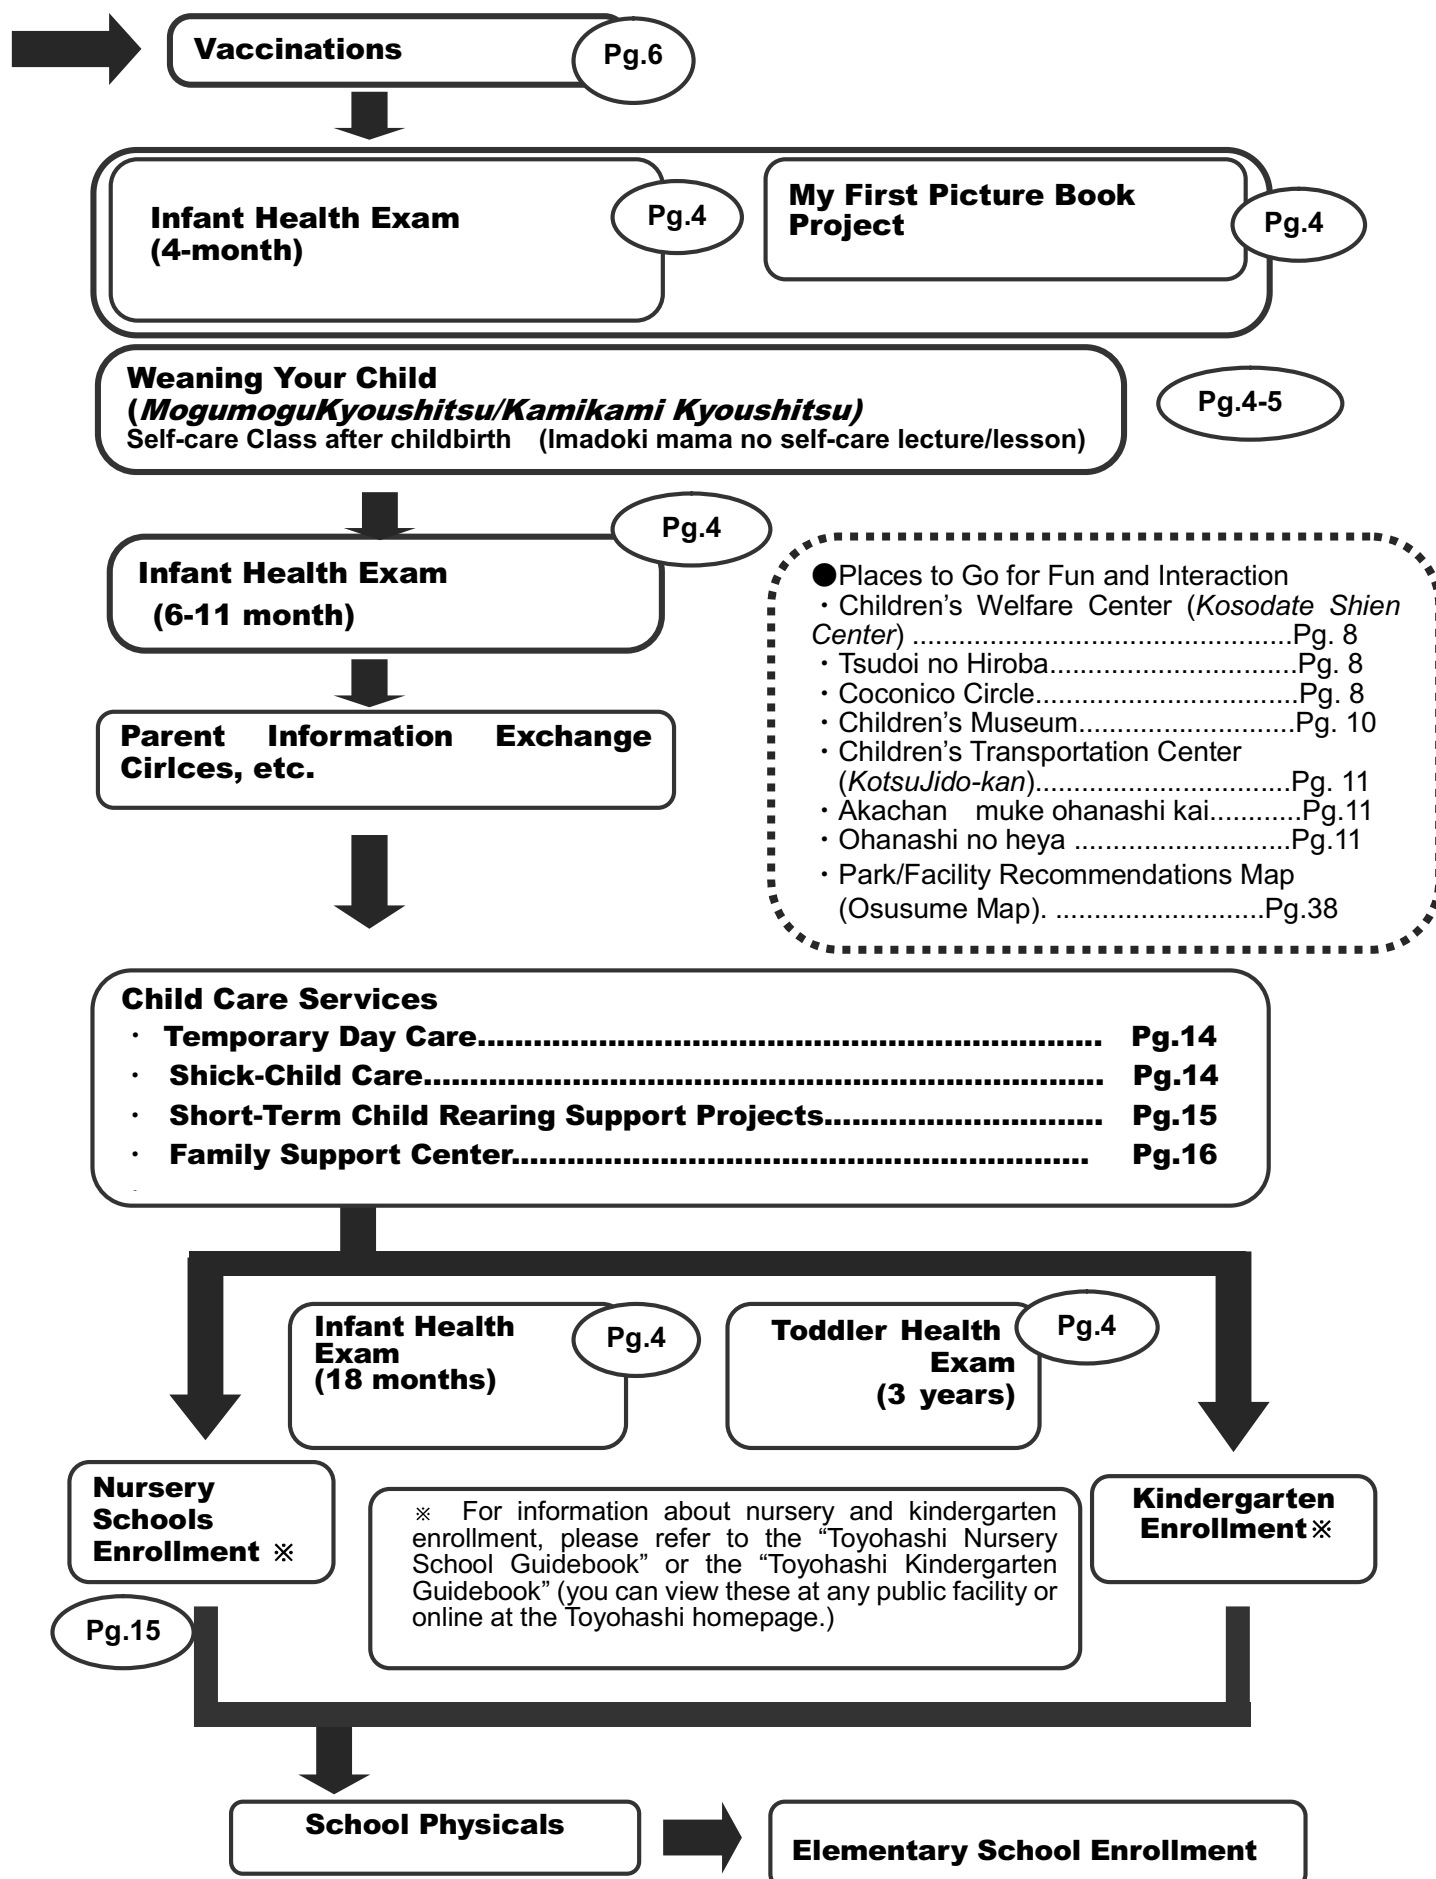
Vaccinations
Pg.6

Infant Health Exam (4-month)
Pg.4

My First Picture Book Project
Pg.4

Weaning Your Child (*MogumoguKyoushitsu/Kamikami Kyoushitsu)*
Self-care Class after childbirth (Imadoki mama no self-care lecture/lesson)
Pg.4-5

Pg.4
Infant Health Exam (6-11 month)

Parent Information Exchange Cirlces, etc.

●Places to Go for Fun and Interaction
・Children's Welfare Center (*Kosodate Shien Center*) ................................................Pg. 8
・Tsudoi no Hiroba...............................Pg. 8
・Coconico Circle.................................Pg. 8
・Children's Museum..........................Pg. 10
・Children's Transportation Center (*KotsuJido-kan*)...............................Pg. 11
・Akachan muke ohanashi kai............Pg.11
・Ohanashi no heya ...........................Pg.11
・Park/Facility Recommendations Map (Osusume Map). ..........................Pg.38

Child Care Services
・ Temporary Day Care........................................................................ Pg.14
・ Shick-Child Care.............................................................................. Pg.14
・ Short-Term Child Rearing Support Projects............................ Pg.15
・ Family Support Center.................................................................. Pg.16

Infant Health Exam (18 months)
Pg.4

Toddler Health Exam (3 years)
Pg.4

Nursery Schools Enrollment ※
Pg.15

※ For information about nursery and kindergarten enrollment, please refer to the "Toyohashi Nursery School Guidebook" or the "Toyohashi Kindergarten Guidebook" (you can view these at any public facility or online at the Toyohashi homepage.)

Kindergarten Enrollment※

School Physicals

Elementary School Enrollment